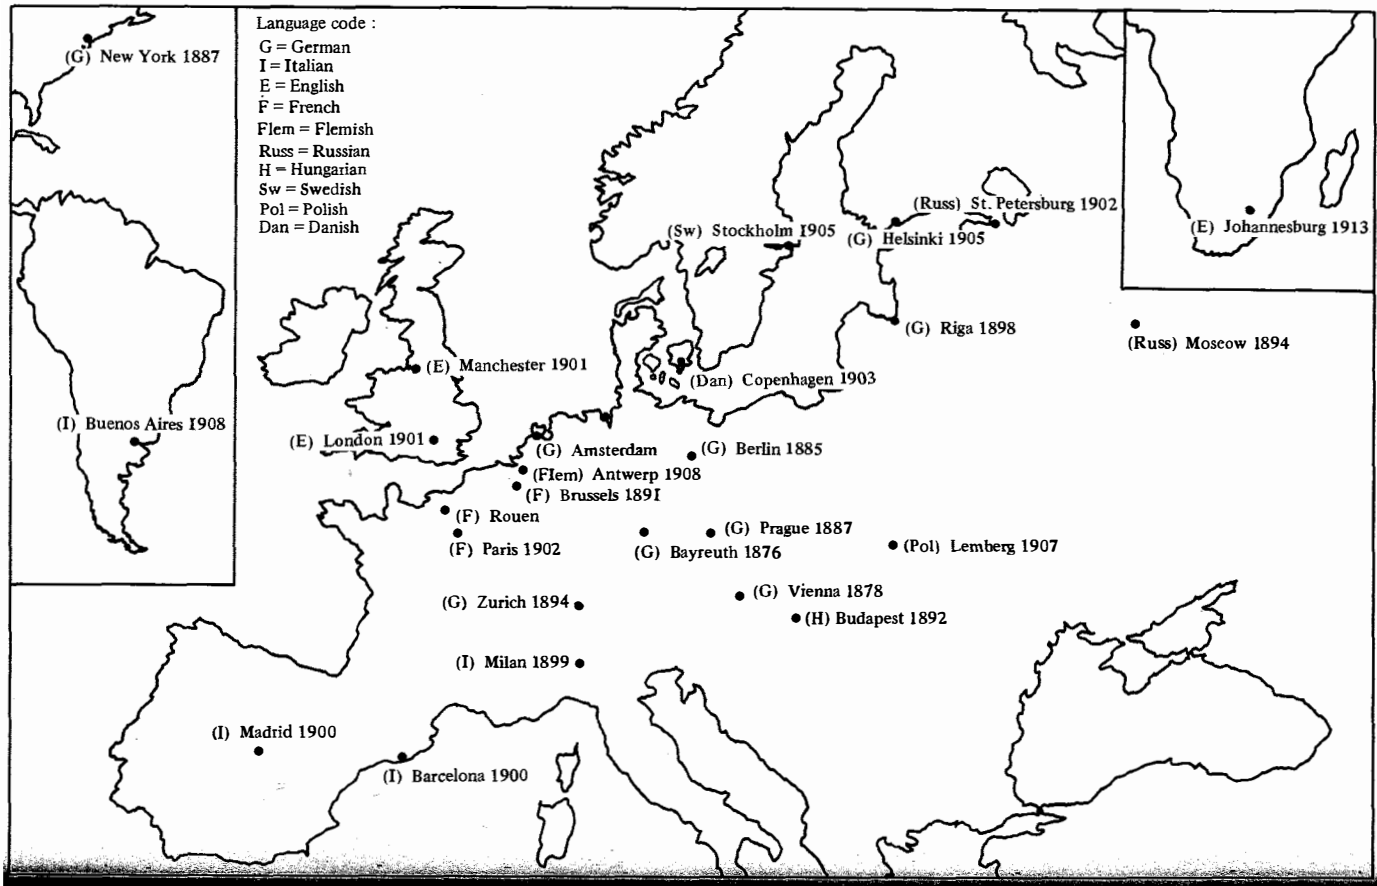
(G) New York 1887

Language code :
G = German
I = Italian
E = English
F = French
Flem = Flemish
Russ = Russian
H = Hungarian
Sw = Swedish
Pol = Polish
Dan = Danish

(Russ) St. Petersburg 1902
(Sw) Stockholm 1905
(G) Helsinki 1905
(E) Johannesburg 1913
(G) Riga 1898
(Russ) Moscow 1894
(E) Manchester 1901
(Dan) Copenhagen 1903
(I) Buenos Aires 1908
(E) London 1901
(G) Amsterdam
(G) Berlin 1885
(Flem) Antwerp 1908
(F) Brussels 1891
(F) Rouen
(G) Prague 1887
(F) Paris 1902
(G) Bayreuth 1876
(Pol) Lemberg 1907
(G) Vienna 1878
(G) Zurich 1894
(H) Budapest 1892
(I) Milan 1899
(I) Madrid 1900
(I) Barcelona 1900